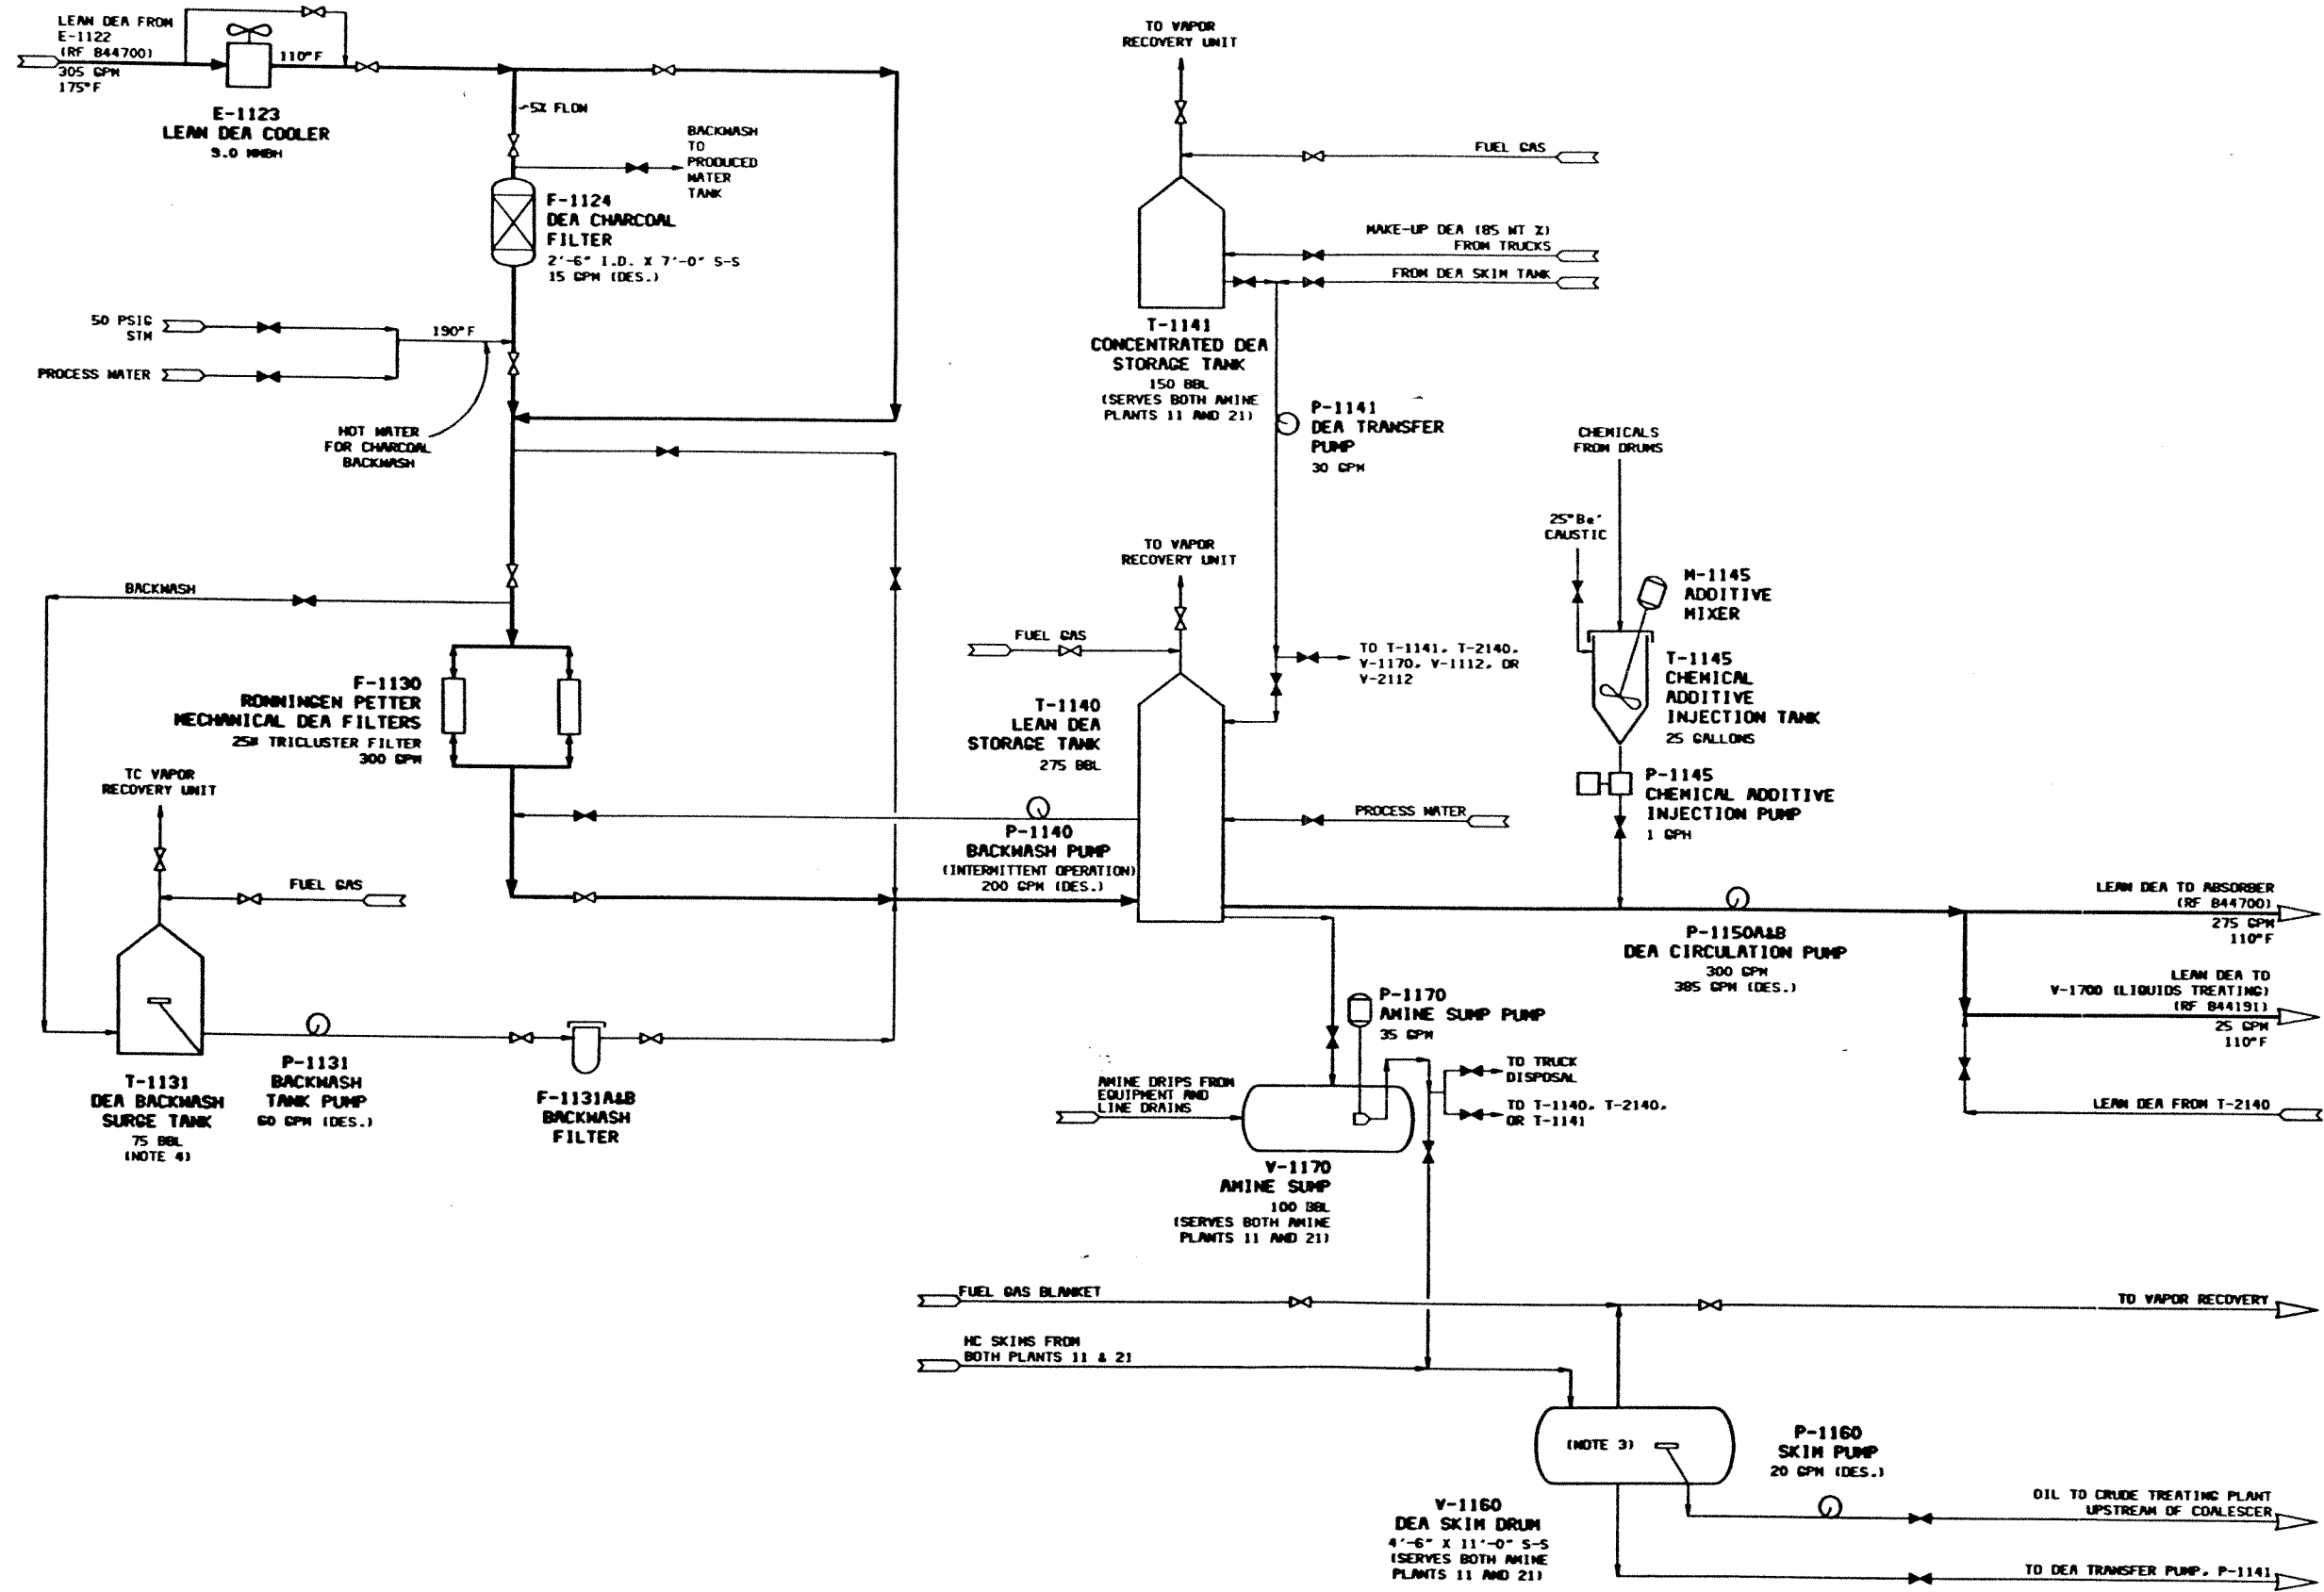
LEAN DEA FROM E-1122 (RF 844700)
305 GPM
175°F
110°F
E-1123
LEAN DEA COOLER
9.0 MMBH
~5% FLOW
BACKWASH TO PRODUCED WATER TANK
F-1124
DEA CHARCOAL FILTER
2'-6" I.D. X 7'-0" S-S
15 GPM (DES.)
50 PSIG STM
PROCESS WATER
190°F
HOT WATER FOR CHARCOAL BACKWASH
BACKWASH
F-1130
RONNINGEN PETTER MECHANICAL DEA FILTERS
25# TRICLUSTER FILTER
300 GPM
TC VAPOR RECOVERY UNIT
FUEL GAS
T-1131
DEA BACKWASH SURGE TANK
75 BBL
(NOTE 4)
P-1131
BACKWASH TANK PUMP
60 GPM (DES.)
F-1131A&B
BACKWASH FILTER
TO VAPOR RECOVERY UNIT
FUEL GAS
MAKE-UP DEA (85 WT %) FROM TRUCKS
FROM DEA SKIM TANK
T-1141
CONCENTRATED DEA STORAGE TANK
150 BBL
(SERVES BOTH AMINE PLANTS 11 AND 21)
P-1141
DEA TRANSFER PUMP
30 GPM
TO VAPOR RECOVERY UNIT
FUEL GAS
TO T-1141, T-2140, V-1170, V-1112, OR V-2112
T-1140
LEAN DEA STORAGE TANK
275 BBL
P-1140
BACKWASH PUMP
(INTERMITTENT OPERATION)
200 GPM (DES.)
PROCESS WATER
CHEMICALS FROM DRUMS
25°Be' CAUSTIC
M-1145
ADDITIVE MIXER
T-1145
CHEMICAL ADDITIVE INJECTION TANK
25 GALLONS
P-1145
CHEMICAL ADDITIVE INJECTION PUMP
1 GPH
LEAN DEA TO ABSORBER (RF 844700)
275 GPM
110°F
P-1150A&B
DEA CIRCULATION PUMP
300 GPM
385 GPM (DES.)
LEAN DEA TO V-1700 (LIQUIDS TREATING) (RF 844191)
25 GPM
110°F
LEAN DEA FROM T-2140
P-1170
AMINE SUMP PUMP
35 GPM
TO TRUCK DISPOSAL
TO T-1140, T-2140, OR T-1141
AMINE DRIPS FROM EQUIPMENT AND LINE DRAINS
V-1170
AMINE SUMP
100 BBL
(SERVES BOTH AMINE PLANTS 11 AND 21)
FUEL GAS BLANKET
TO VAPOR RECOVERY
HC SKIMS FROM BOTH PLANTS 11 & 21
(NOTE 3)
P-1160
SKIM PUMP
20 GPM (DES.)
OIL TO CRUDE TREATING PLANT UPSTREAM OF COALESCER
V-1160
DEA SKIM DRUM
4'-6" X 11'-0" S-S
(SERVES BOTH AMINE PLANTS 11 AND 21)
TO DEA TRANSFER PUMP, P-1141